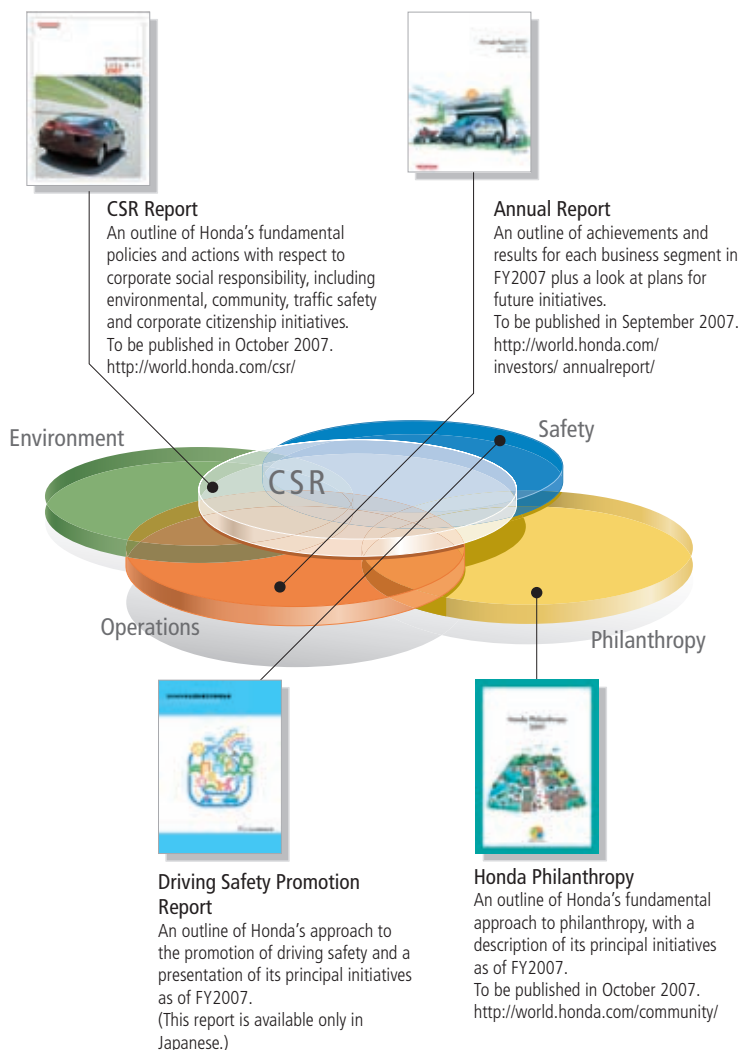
CSR Report
An outline of Honda's fundamental policies and actions with respect to corporate social responsibility, including environmental, community, traffic safety and corporate citizenship initiatives.
To be published in October 2007.
http://world.honda.com/csr/

Annual Report
An outline of achievements and results for each business segment in FY2007 plus a look at plans for future initiatives.
To be published in September 2007.
http://world.honda.com/investors/ annualreport/

Environment

Safety

CSR

Operations

Philanthropy

Driving Safety Promotion Report
An outline of Honda's approach to the promotion of driving safety and a presentation of its principal initiatives as of FY2007.
(This report is available only in Japanese.)

Honda Philanthropy
An outline of Honda's fundamental approach to philanthropy, with a description of its principal initiatives as of FY2007.
To be published in October 2007.
http://world.honda.com/community/